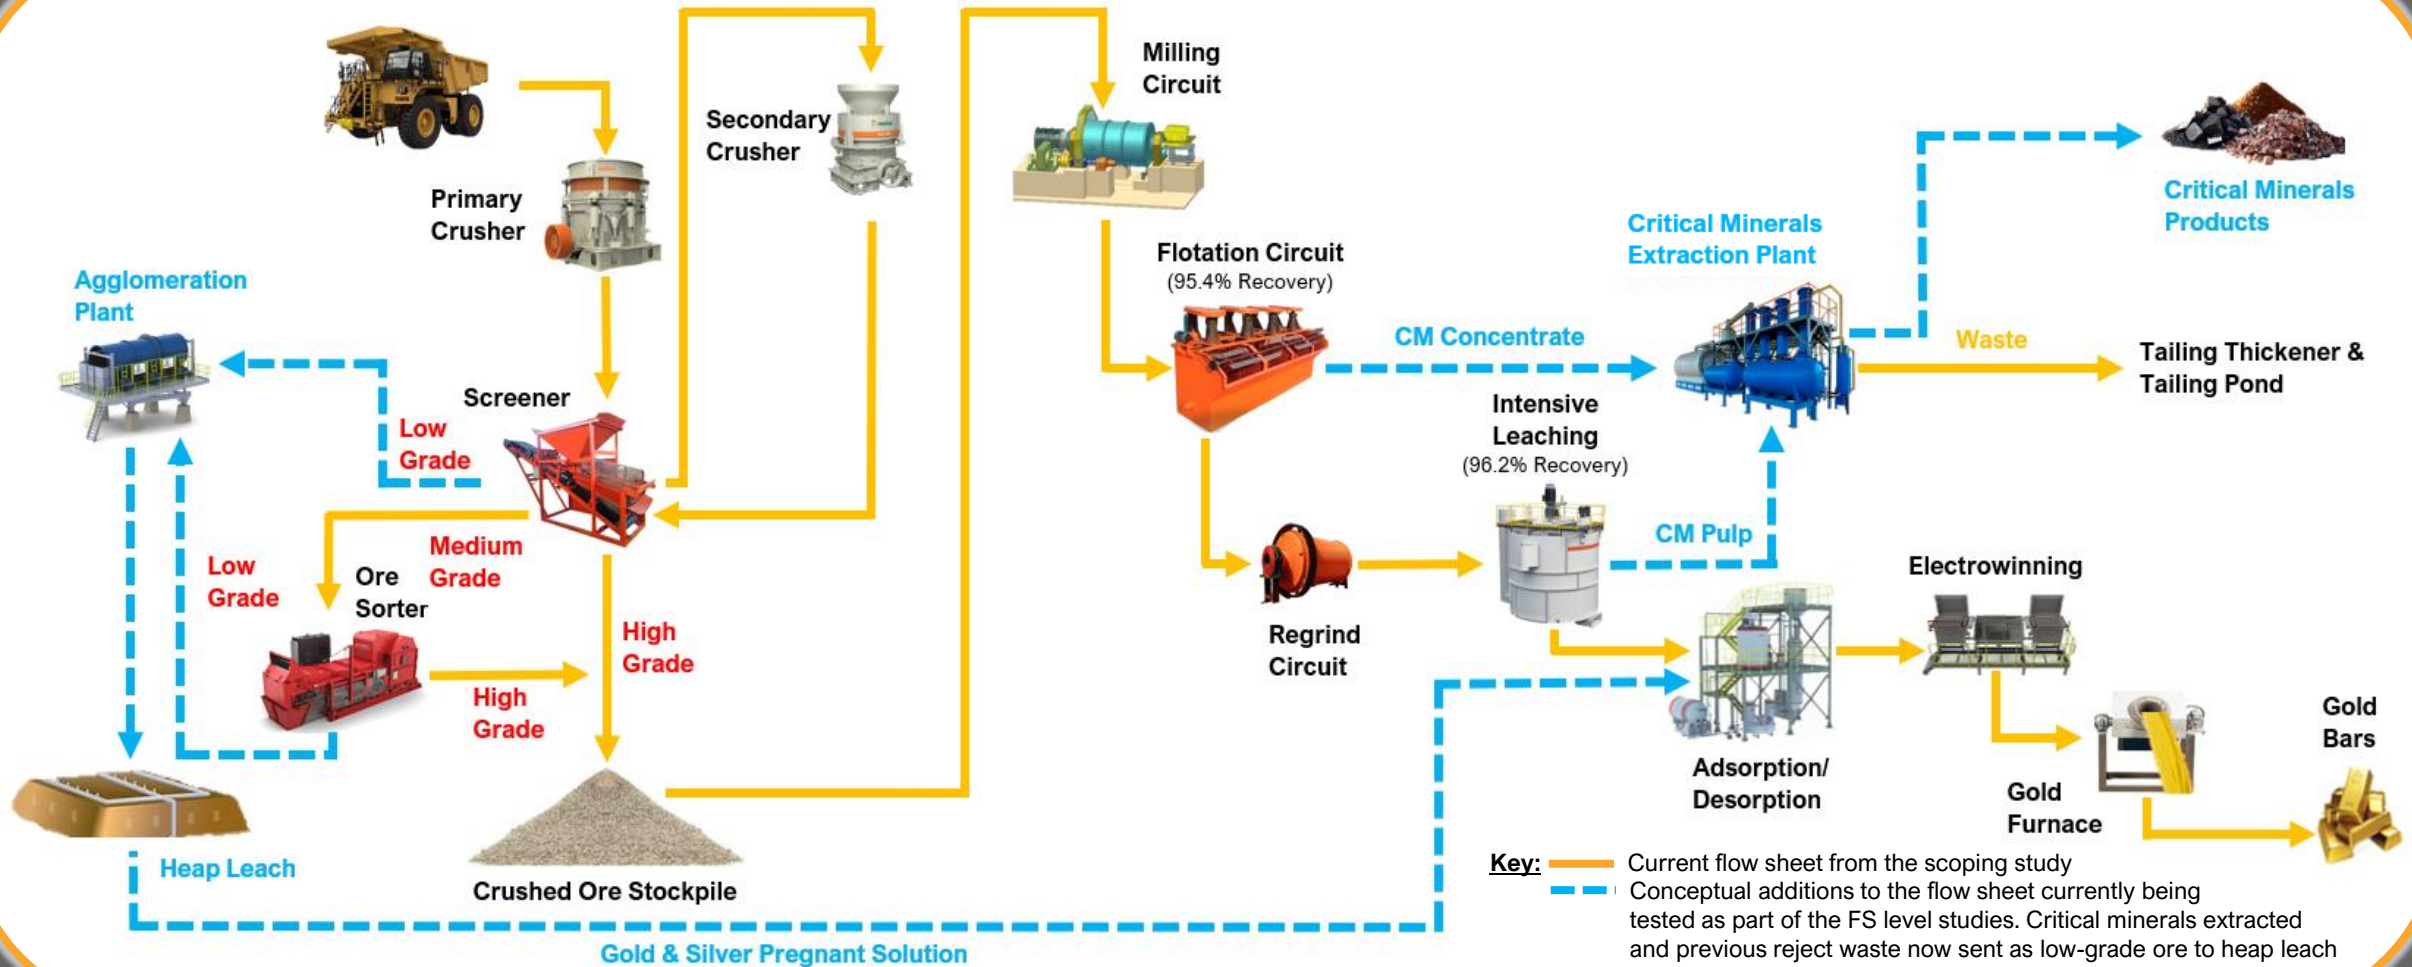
Primary Crusher

Secondary Crusher

Milling Circuit

Critical Minerals Products

Critical Minerals Extraction Plant

Flotation Circuit
(95.4% Recovery)

Agglomeration Plant

Screener

Low Grade

CM Concentrate

Waste

Tailing Thickener & Tailing Pond

Intensive Leaching
(96.2% Recovery)

Low Grade

Medium Grade

Ore Sorter

CM Pulp

Electrowinning

High Grade

Regrind Circuit

High Grade

Gold Bars

Adsorption/ Desorption

Gold Furnace

Heap Leach

Crushed Ore Stockpile

Key: Current flow sheet from the scoping study
Conceptual additions to the flow sheet currently being tested as part of the FS level studies. Critical minerals extracted and previous reject waste now sent as low-grade ore to heap leach

Gold & Silver Pregnant Solution